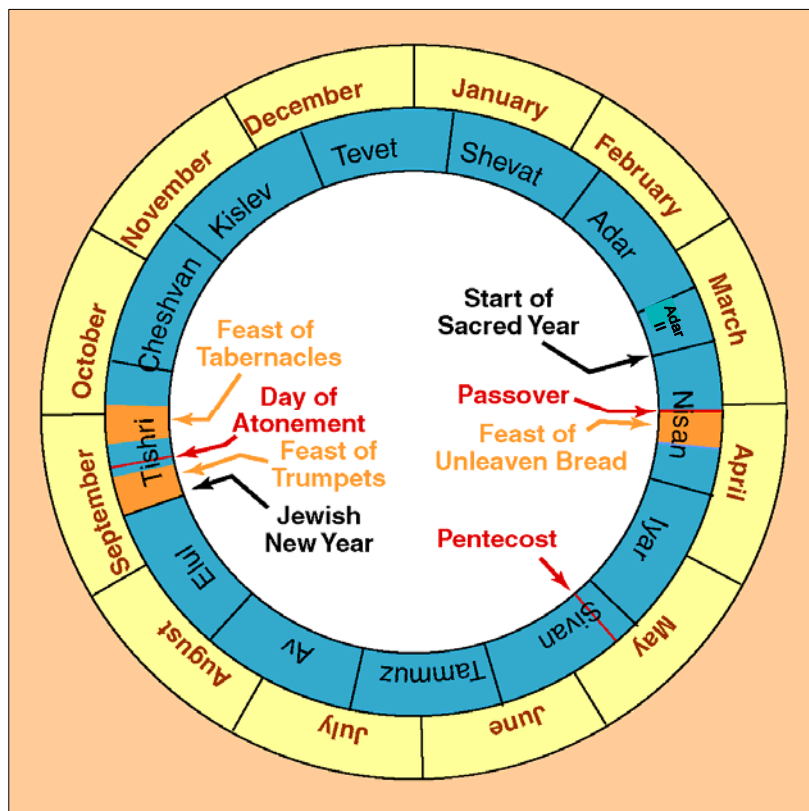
December
January
February
March
April
May
June
July
August
September
October
November

Tevet
Shevat
Adar
Adar II
Nisan
Iyar
Sivan
Tammuz
Av
Elul
Tishri
Cheshvan
Kislev

Start of Sacred Year

Passover

Feast of Unleaven Bread

Pentecost

Feast of Tabernacles

Day of Atonement

Feast of Trumpets

Jewish New Year